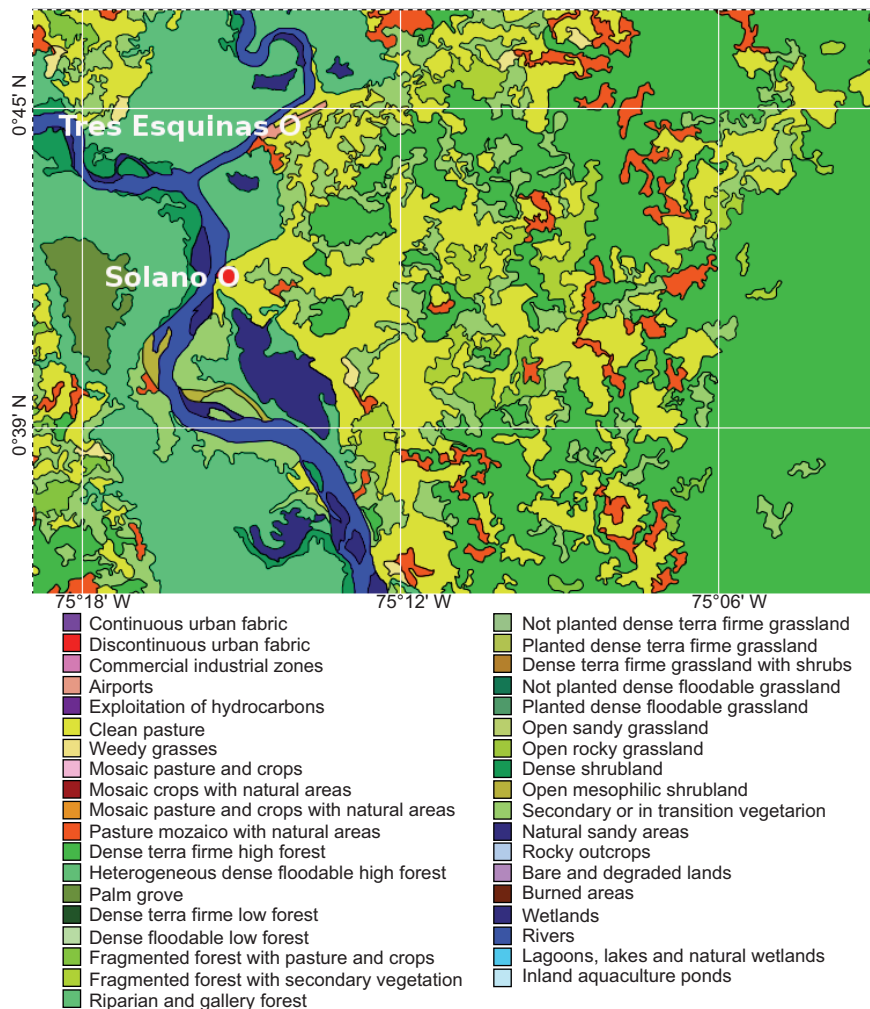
Tres Esquinas
Solano
0°45' N
0°39' N
75°18' W
75°12' W
75°06' W

Continuous urban fabric
Discontinuous urban fabric
Commercial industrial zones
Airports
Exploitation of hydrocarbons
Clean pasture
Weedy grasses
Mosaic pasture and crops
Mosaic crops with natural areas
Mosaic pasture and crops with natural areas
Pasture mozaico with natural areas
Dense terra firme high forest
Heterogeneous dense floodable high forest
Palm grove
Dense terra firme low forest
Dense floodable low forest
Fragmented forest with pasture and crops
Fragmented forest with secondary vegetation
Riparian and gallery forest

Not planted dense terra firme grassland
Planted dense terra firme grassland
Dense terra firme grassland with shrubs
Not planted dense floodable grassland
Planted dense floodable grassland
Open sandy grassland
Open rocky grassland
Dense shrubland
Open mesophilic shrubland
Secondary or in transition vegetarion
Natural sandy areas
Rocky outcrops
Bare and degraded lands
Burned areas
Wetlands
Rivers
Lagoons, lakes and natural wetlands
Inland aquaculture ponds